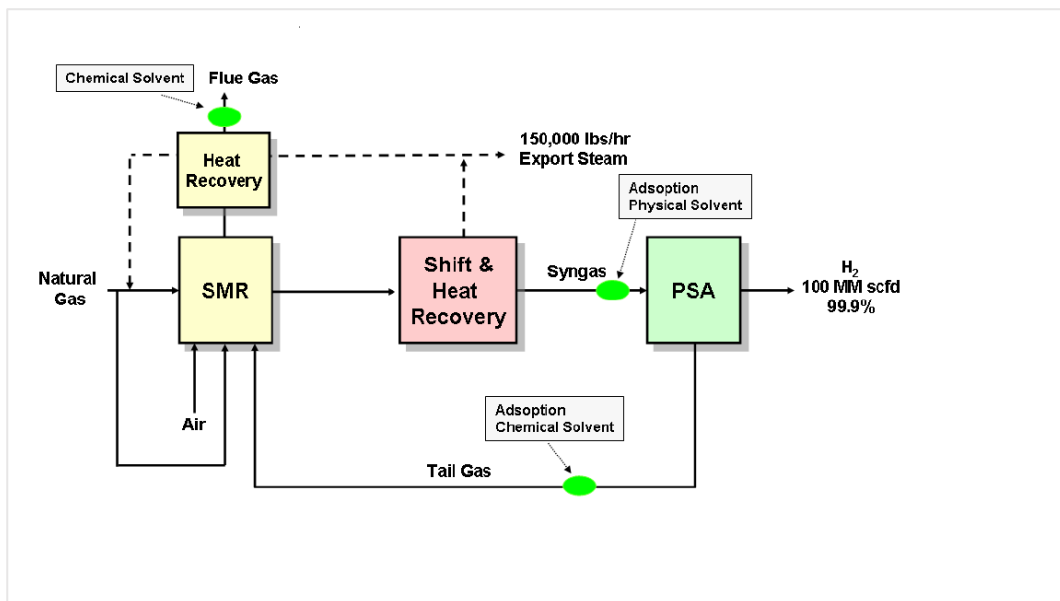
Chemical Solvent

Flue Gas

Heat Recovery

150,000 lbs/hr Export Steam

Adsoption Physical Solvent

Natural Gas

SMR

Shift & Heat Recovery

Syngas

PSA

$H_2$
100 MM scfd
99.9%

Air

Adsoption Chemical Solvent

Tail Gas